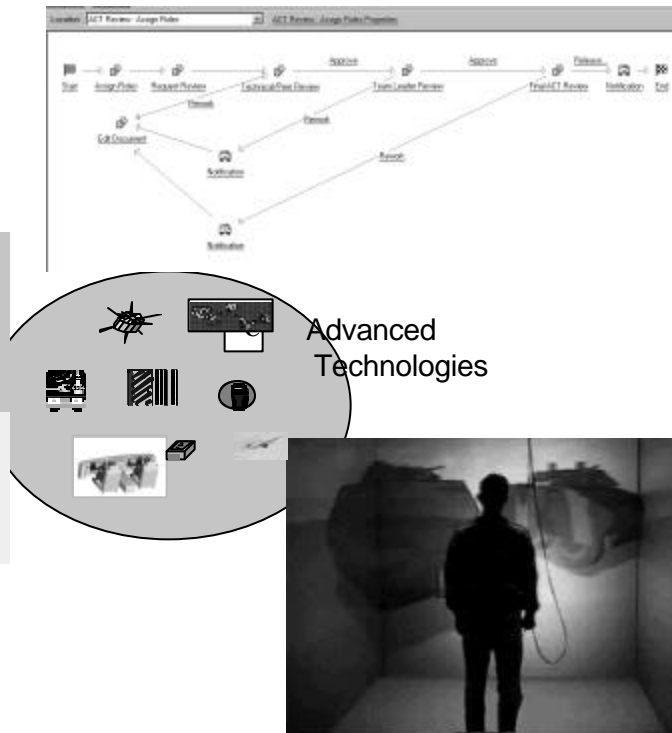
Location: ACT Review: Assign Roles

ACT Review: Assign Roles Properties

Start

Assign Roles

Request Review

Technical/Peer Review

Approve

Team Leader Review

Approve

Final ACT Review

Release

Notification

End

Rework

Rework

Edit Document

Notification

Rework

Notification

Advanced Technologies